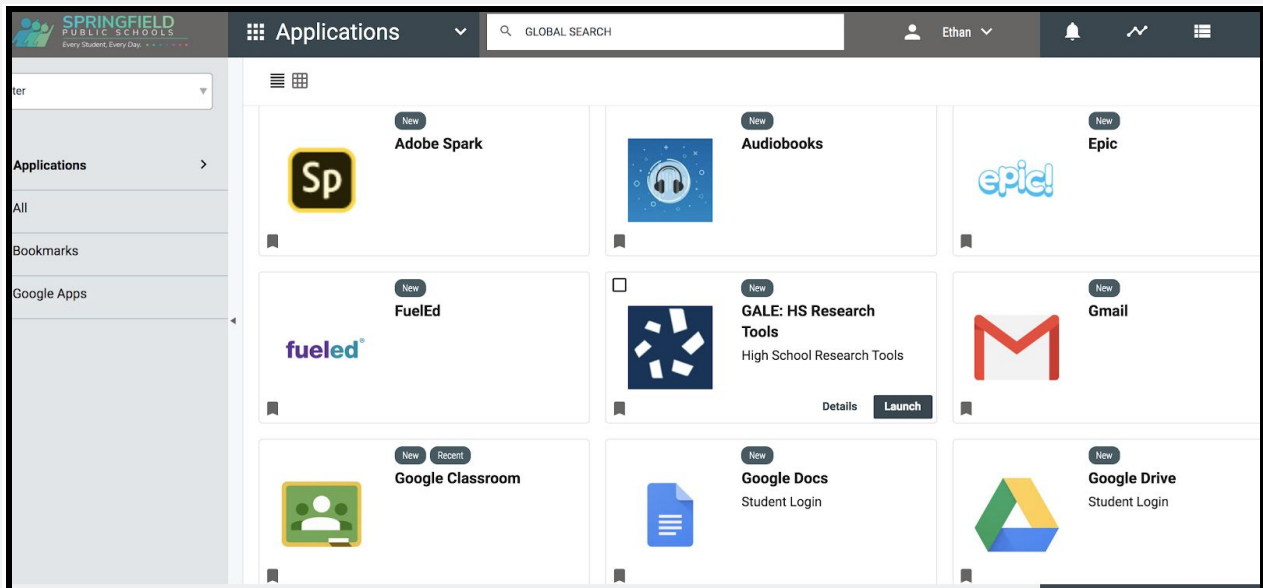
SPRINGFIELD
PUBLIC SCHOOLS
Every Student, Every Day.

Applications

GLOBAL SEARCH

Ethan

ter

Applications

All

Bookmarks

Google Apps

New
Adobe Spark

Sp

New
Audiobooks

New
Epic

epic!

New
FuelEd

fueled

New
GALE: HS Research Tools
High School Research Tools

Details
Launch

New
Gmail

New
Recent
Google Classroom

New
Google Docs
Student Login

New
Google Drive
Student Login